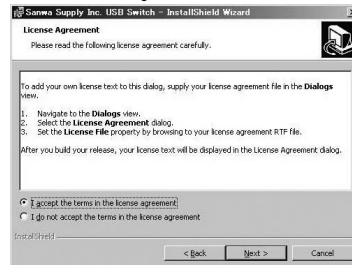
Sanwa Supply Inc. USB Switch - InstallShield Wizard

License Agreement

Please read the following license agreement carefully.

To add your own license text to this dialog, supply your license agreement file in the Dialogs view.

1. Navigate to the Dialogs view.
2. Select the License Agreement dialog.
3. Set the License File property by browsing to your license agreement RTF file.

After you build your release, your license text will be displayed in the License Agreement dialog.

I accept the terms in the license agreement

I do not accept the terms in the license agreement

InstallShield

< Back

Next >

Cancel